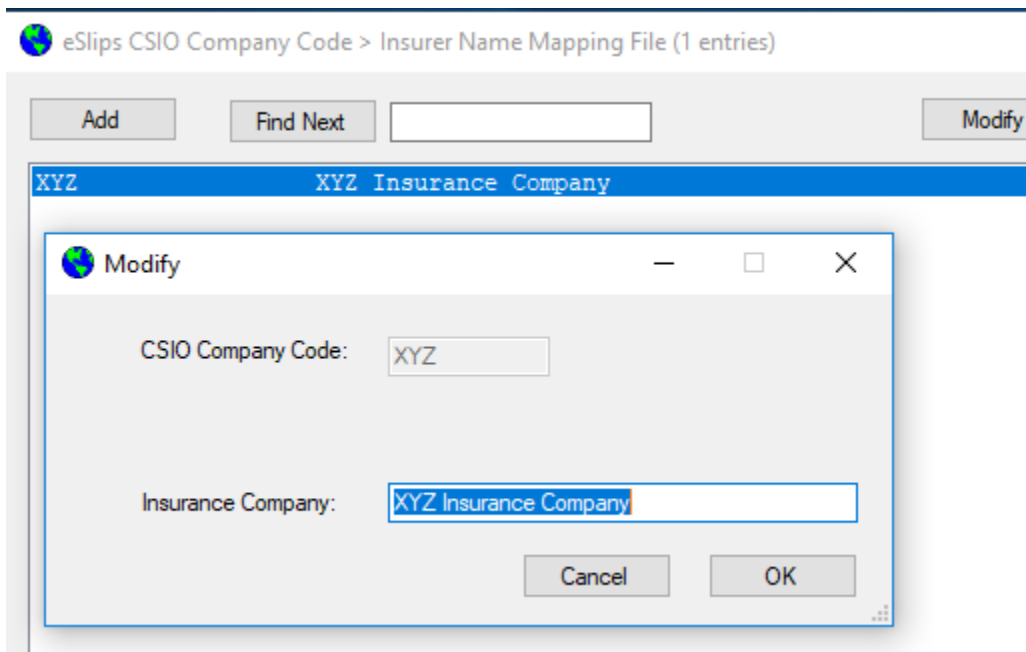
eSlips CSIO Company Code > Insurer Name Mapping File (1 entries)

Add

Find Next

Modify

XYZ XYZ Insurance Company

Modify

CSIO Company Code: XYZ

Insurance Company: XYZ Insurance Company

Cancel

OK